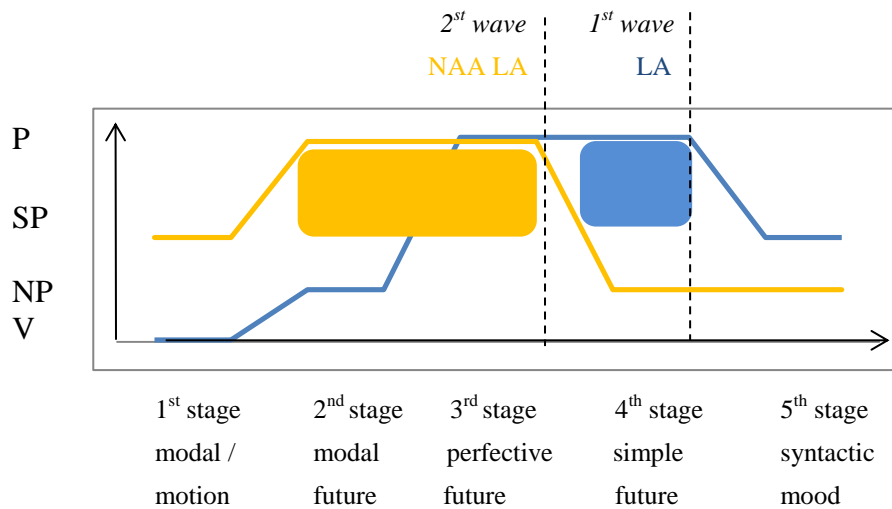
$2^{st}$ wave

NAA LA

$1^{st}$ wave

LA

P

SP

NP

V

$1^{st}$ stage modal / motion

$2^{nd}$ stage modal future

$3^{rd}$ stage perfective future

$4^{th}$ stage simple future

$5^{th}$ stage syntactic mood